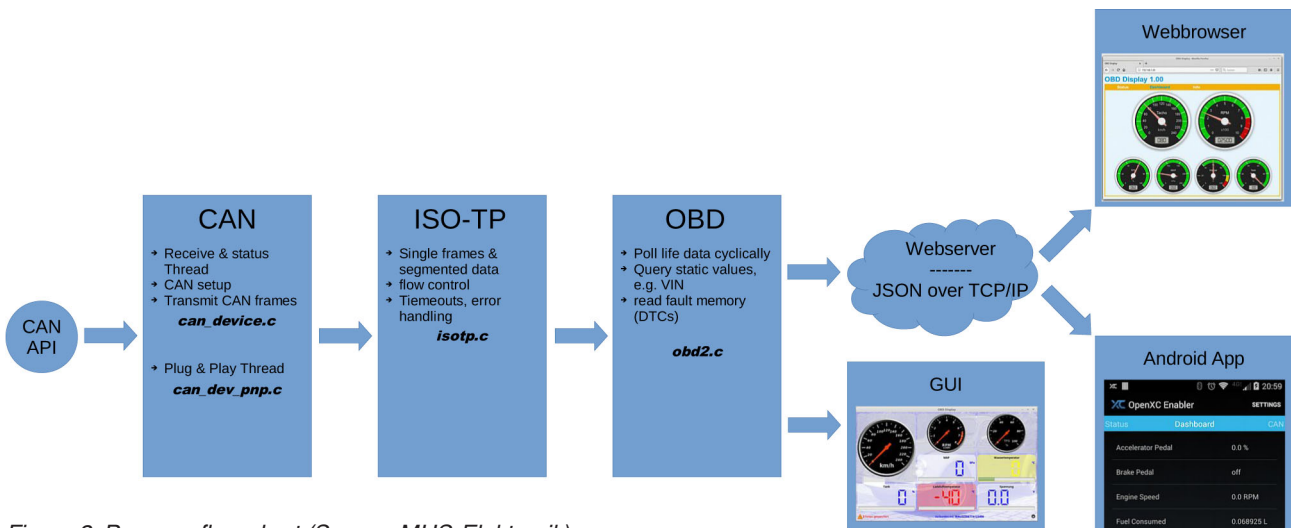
Webbrowser

OBD Display 1.00

CAN API

CAN
Receive & status Thread
CAN setup
Transmit CAN frames
can_device.c

Plug & Play Thread
can_dev_pnp.c

ISO-TP
Single frames & segmented data
flow control
Tiemeouts, error handling
isotp.c

OBD
Poll life data cyclically
Query static values, e.g. VIN
read fault memory (DTCs)
obd2.c

Webserver
-------
JSON over TCP/IP

GUI

km/h

0

0

-40

0.0

Android App

20:59

OpenXC Enabler

SETTINGS

Status

Dashboard

CAN

| Accelerator Pedal | 0.0 % |
|---|---|
| Brake Pedal | off |
| Engine Speed | 0.0 RPM |
| Fuel Consumed | 0.068925 L |

Figure 2: Program flowchart (Source: MHS Elektronik)